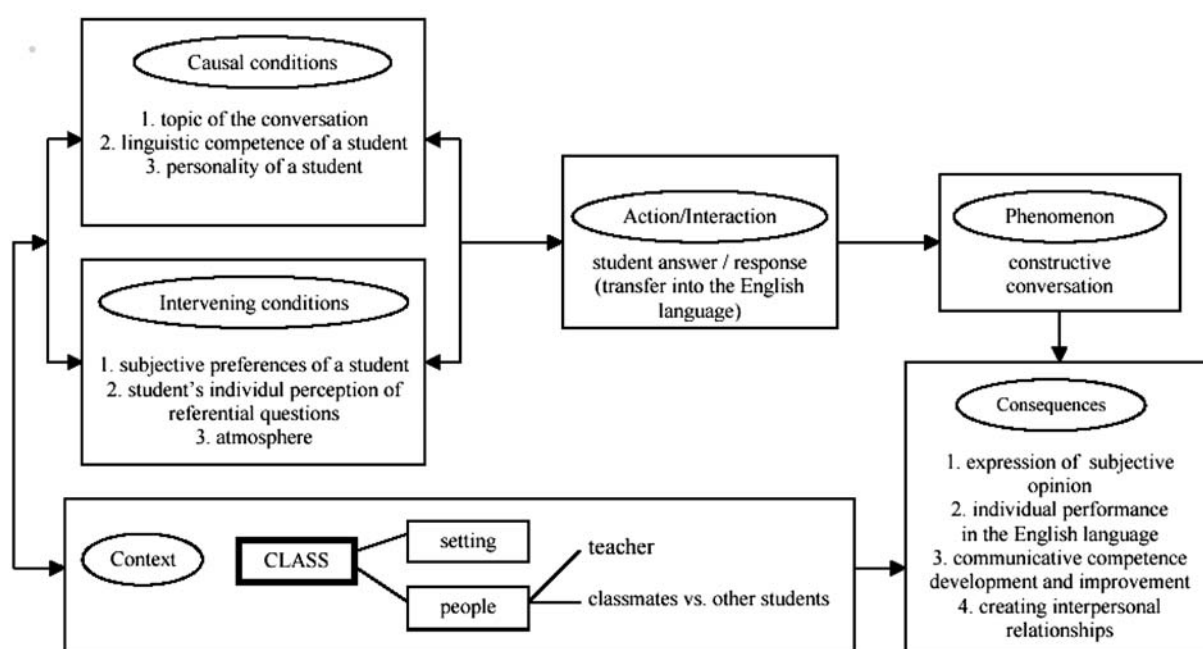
Causal conditions

1. topic of the conversation
2. linguistic competence of a student
3. personality of a student

Intervening conditions

1. subjective preferences of a student
2. student's individul perception of referential questions
3. atmosphere

Action/Interaction

student answer / response (transfer into the English language)

Phenomenon

constructive conversation

Consequences

1. expression of subjective opinion
2. individual performance in the English language
3. communicative competence development and improvement
4. creating interpersonal relationships

Context

CLASS

setting

people

teacher

classmates vs. other students